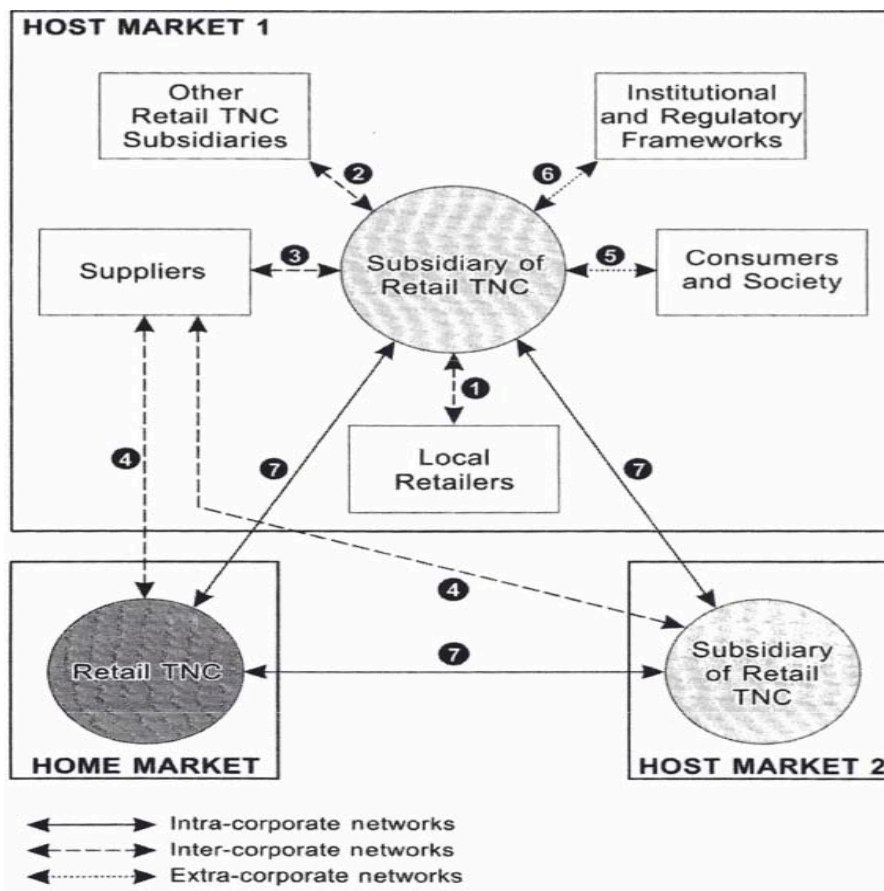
HOST MARKET 1

Other Retail TNC Subsidiaries

Institutional and Regulatory Frameworks

2

6

Suppliers

3

Subsidiary of Retail TNC

5

Consumers and Society

1

4

7

Local Retailers

7

4

Retail TNC

7

Subsidiary of Retail TNC

HOME MARKET

HOST MARKET 2

Intra-corporate networks

Inter-corporate networks

Extra-corporate networks